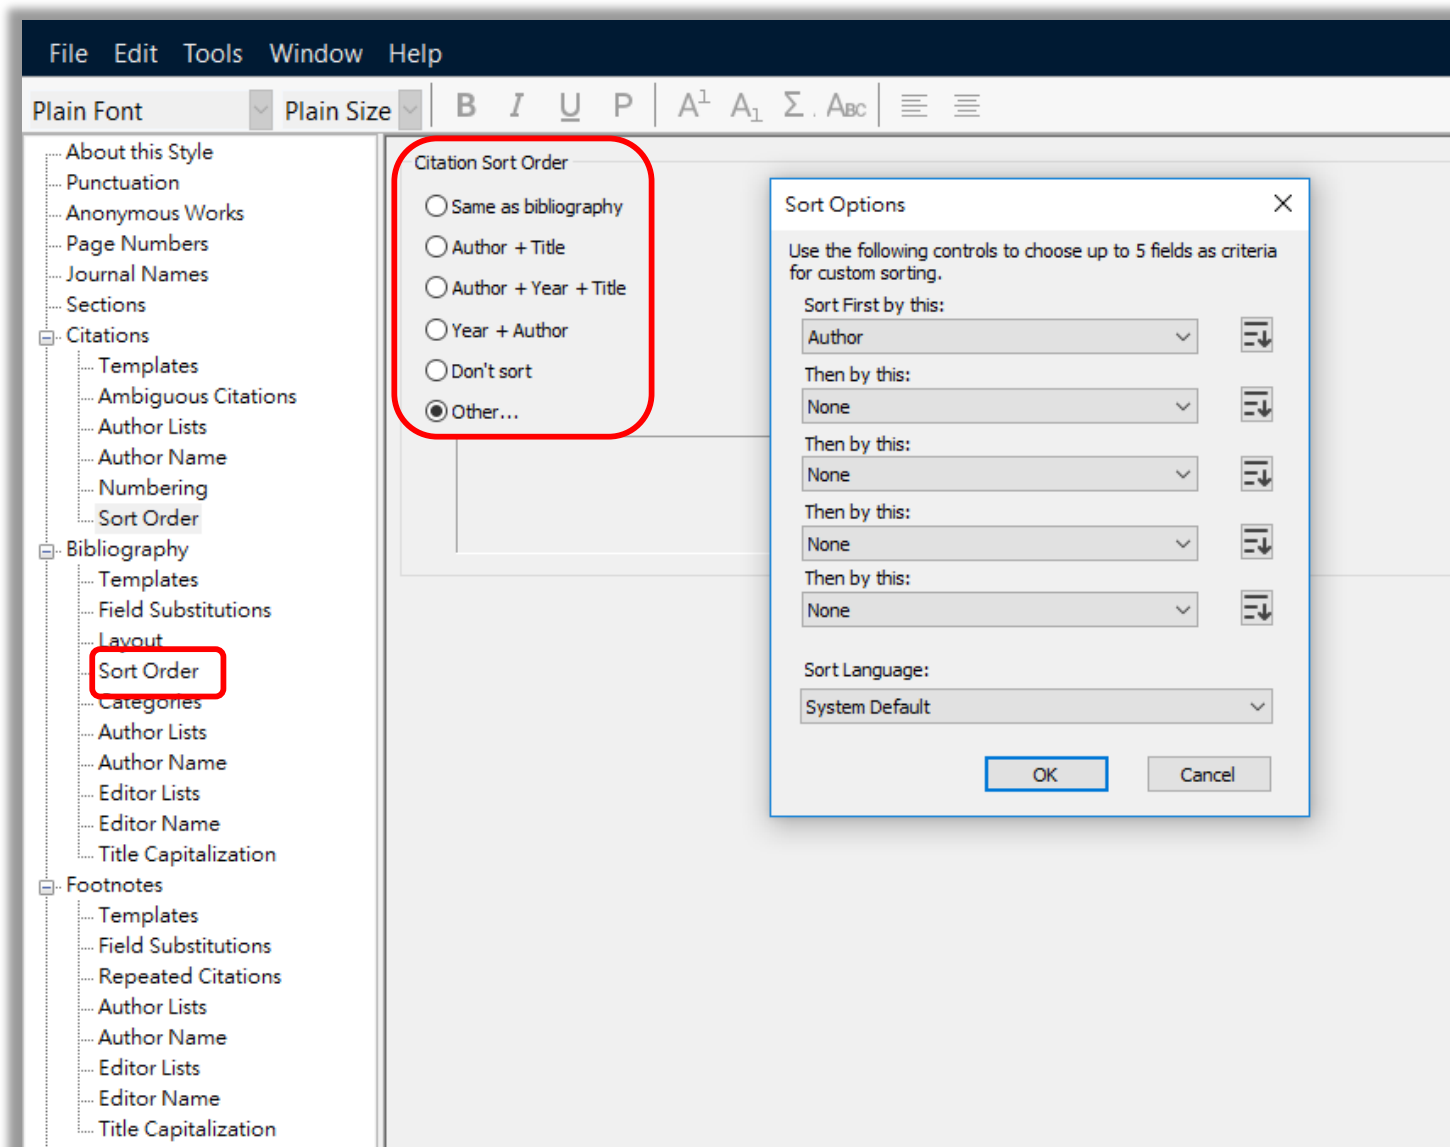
File Edit Tools Window Help

Plain Font Plain Size B I U P $A^1$ $A_1$ Σ ABC

About this Style
Punctuation
Anonymous Works
Page Numbers
Journal Names
Sections
Citations
Templates
Ambiguous Citations
Author Lists
Author Name
Numbering
Sort Order
Bibliography
Templates
Field Substitutions
Layout
Sort Order
Categories
Author Lists
Author Name
Editor Lists
Editor Name
Title Capitalization
Footnotes
Templates
Field Substitutions
Repeated Citations
Author Lists
Author Name
Editor Lists
Editor Name
Title Capitalization

Citation Sort Order
Same as bibliography
Author + Title
Author + Year + Title
Year + Author
Don't sort
Other...

Sort Options

Use the following controls to choose up to 5 fields as criteria for custom sorting.

Sort First by this:
Author
Then by this:
None
Then by this:
None
Then by this:
None
Then by this:
None

Sort Language:
System Default

OK Cancel